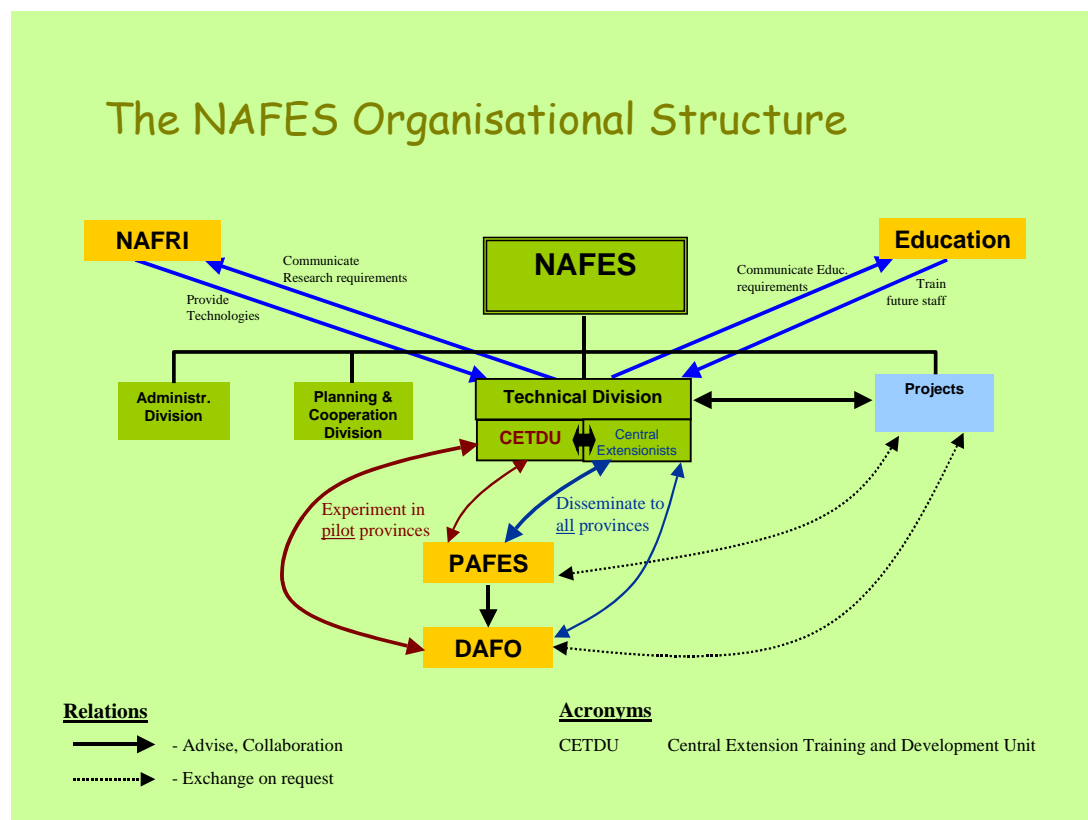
The NAFES Organisational Structure

NAFRI

Communicate Research requirements

Provide Technologies

NAFES

Communicate Educ. requirements

Education

Train future staff

Administr. Division

Planning & Cooperation Division

Technical Division

CETDU

Central Extensionists

Projects

Experiment in pilot provinces

Disseminate to all provinces

PAFES

DAFO

Relations

- Advise, Collaboration

- Exchange on request

Acronyms

CETDU Central Extension Training and Development Unit